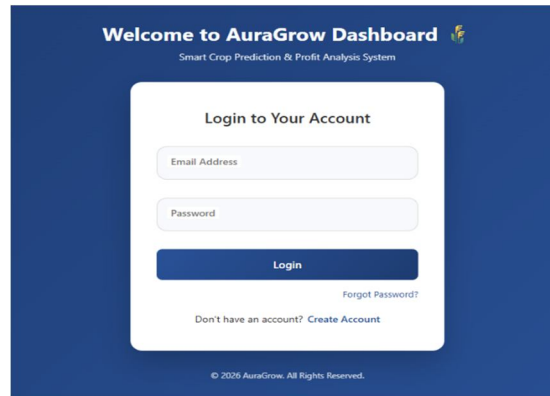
Welcome to AuraGrow Dashboard

Smart Crop Prediction & Profit Analysis System

Login to Your Account

Email Address

Password

Login

Forgot Password?

Don't have an account? Create Account

© 2026 AuraGrow. All Rights Reserved.